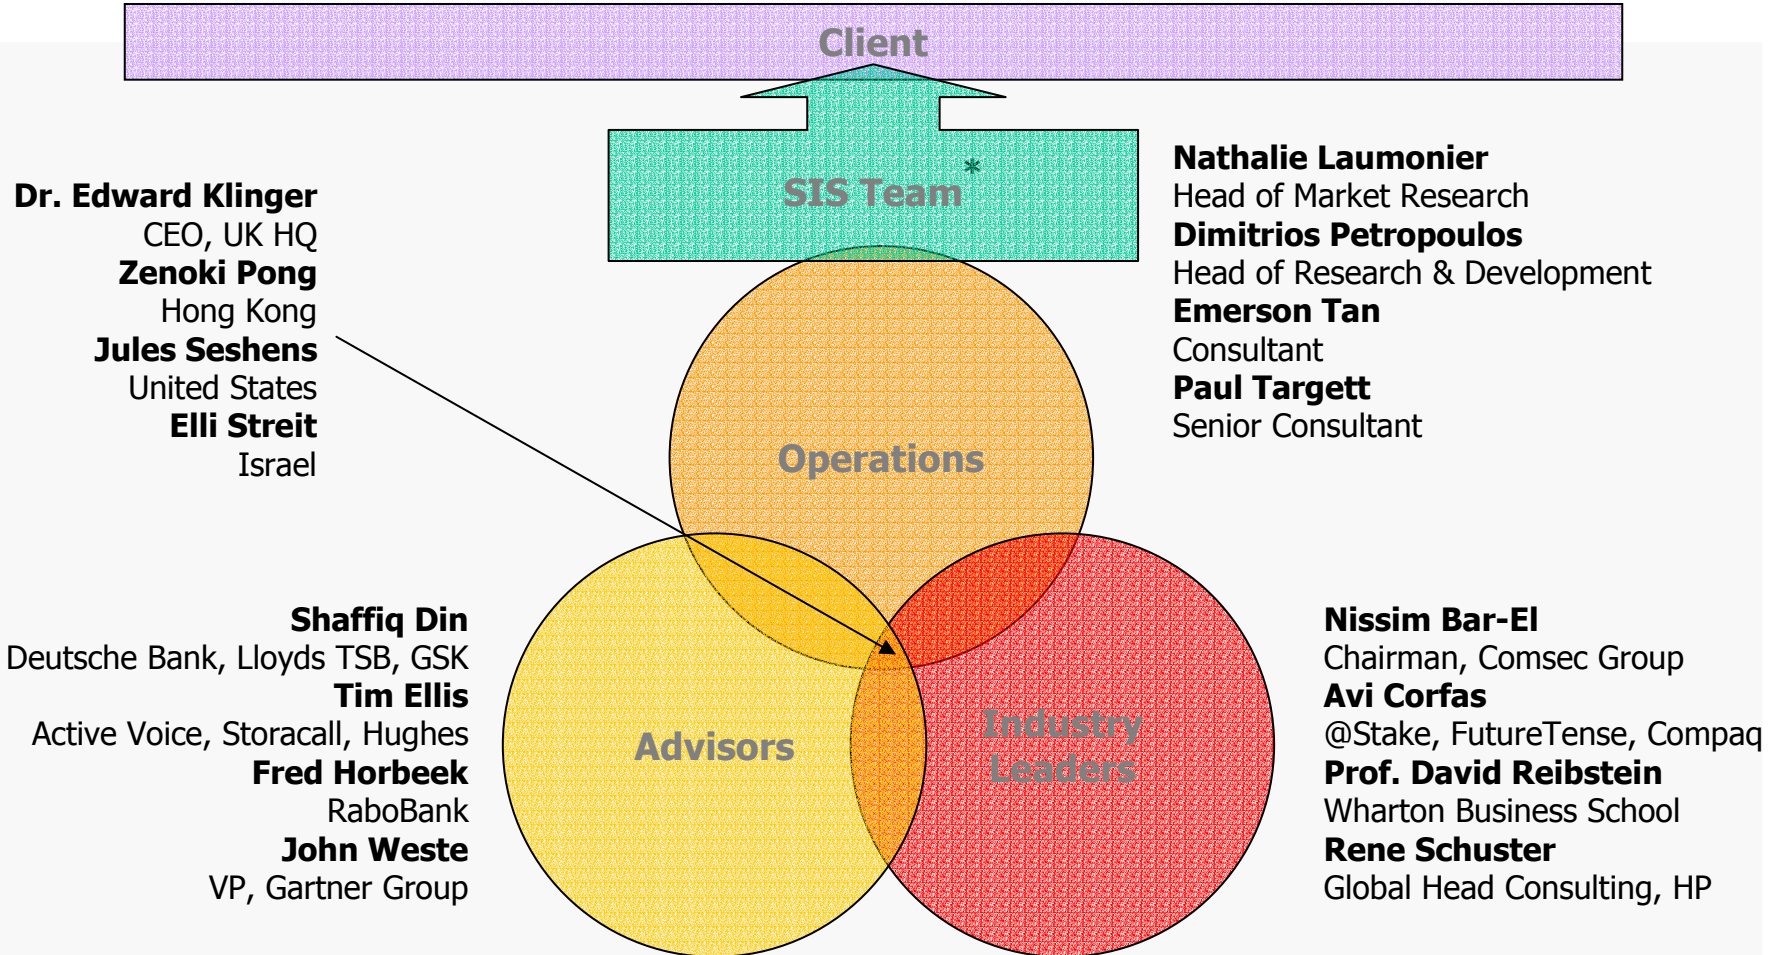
Client

SIS Team*

Dr. Edward Klinger
CEO, UK HQ
Zenoki Pong
Hong Kong
Jules Seshens
United States
Elli Streit
Israel

Nathalie Laumonier
Head of Market Research
Dimitrios Petropoulos
Head of Research & Development
Emerson Tan
Consultant
Paul Targett
Senior Consultant

Operations

Advisors

Industry Leaders

Shaffiq Din
Deutsche Bank, Lloyds TSB, GSK
Tim Ellis
Active Voice, Storacall, Hughes
Fred Horbeek
RaboBank
John Weste
VP, Gartner Group

Nissim Bar-El
Chairman, Comsec Group
Avi Corfas
@Stake, FutureTense, Compaq
Prof. David Reibstein
Wharton Business School
Rene Schuster
Global Head Consulting, HP